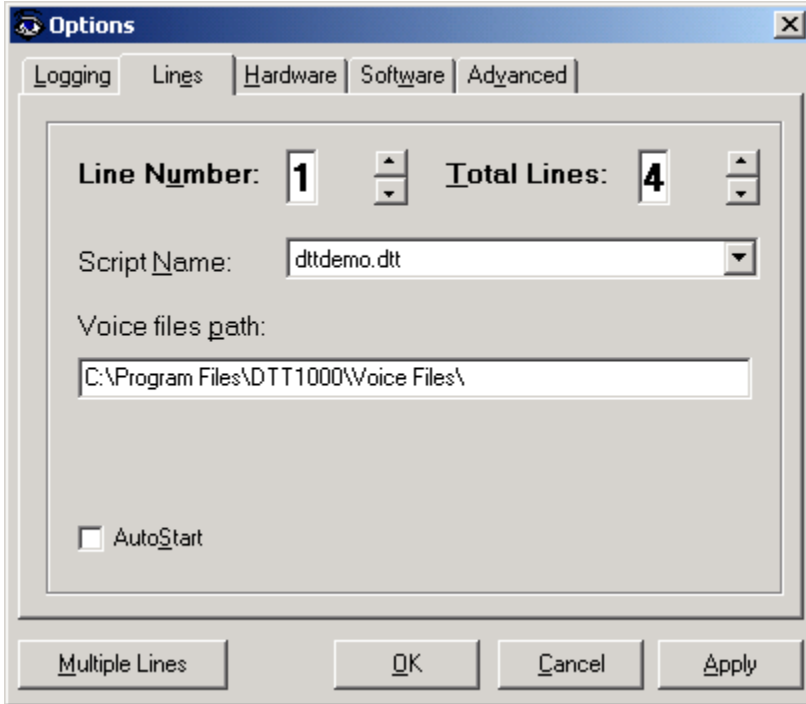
Options

Logging | Lines | Hardware | Software | Advanced

Line Number: 1

Total Lines: 4

Script Name: dttdemo.dtt

Voice files path:

C:\Program Files\DTT1000\Voice Files\

AutoStart

Multiple Lines

OK

Cancel

Apply